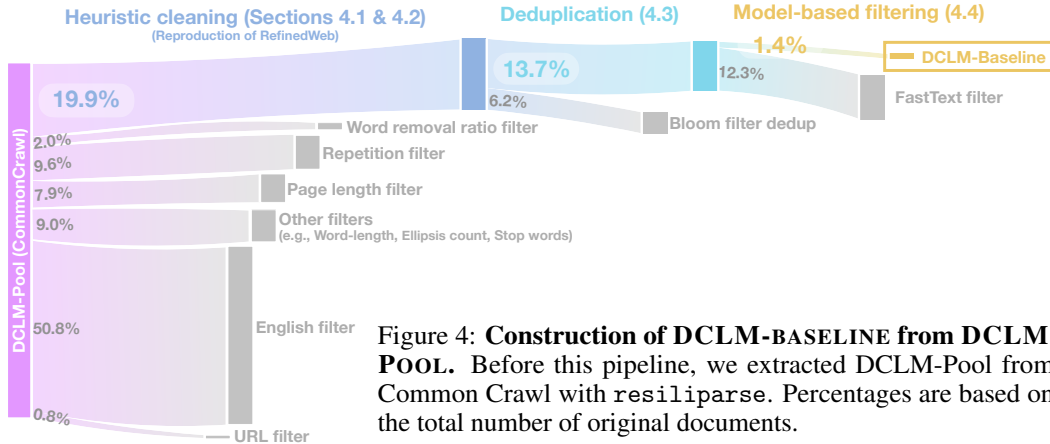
Heuristic cleaning (Sections 4.1 & 4.2)
(Reproduction of RefinedWeb)

Deduplication (4.3)

Model-based filtering (4.4)

1.4%

DCLM-Baseline

13.7%

12.3%

FastText filter

19.9%

6.2%

Bloom filter dedup

2.0%

Word removal ratio filter

9.6%

Repetition filter

7.9%

Page length filter

9.0%

Other filters
(e.g., Word-length, Ellipsis count, Stop words)

DCLM-Pool (CommonCrawl)

50.8%

English filter

0.8%

URL filter

Figure 4: **Construction of DCLM-BASELINE from DCLM-POOL.** Before this pipeline, we extracted DCLM-Pool from Common Crawl with resiliparse. Percentages are based on the total number of original documents.